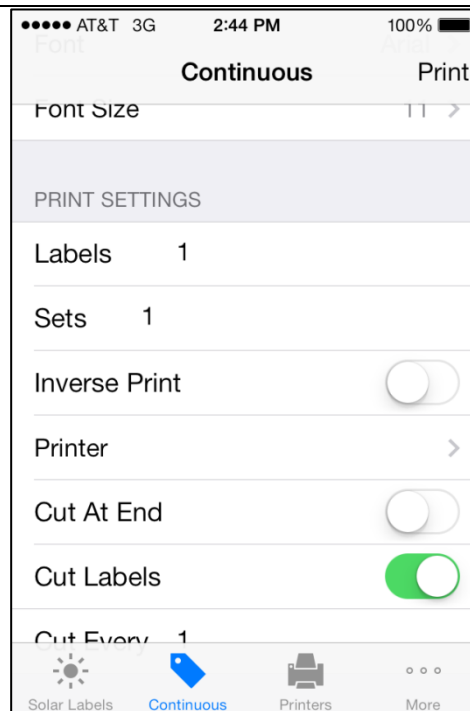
●●●●● AT&T 3G 2:44 PM 100%

Font Arial

Continuous Print

Font Size 11

PRINT SETTINGS

Labels 1

Sets 1

Inverse Print

Printer

Cut At End

Cut Labels

Cut Every 1

Solar Labels Continuous Printers More